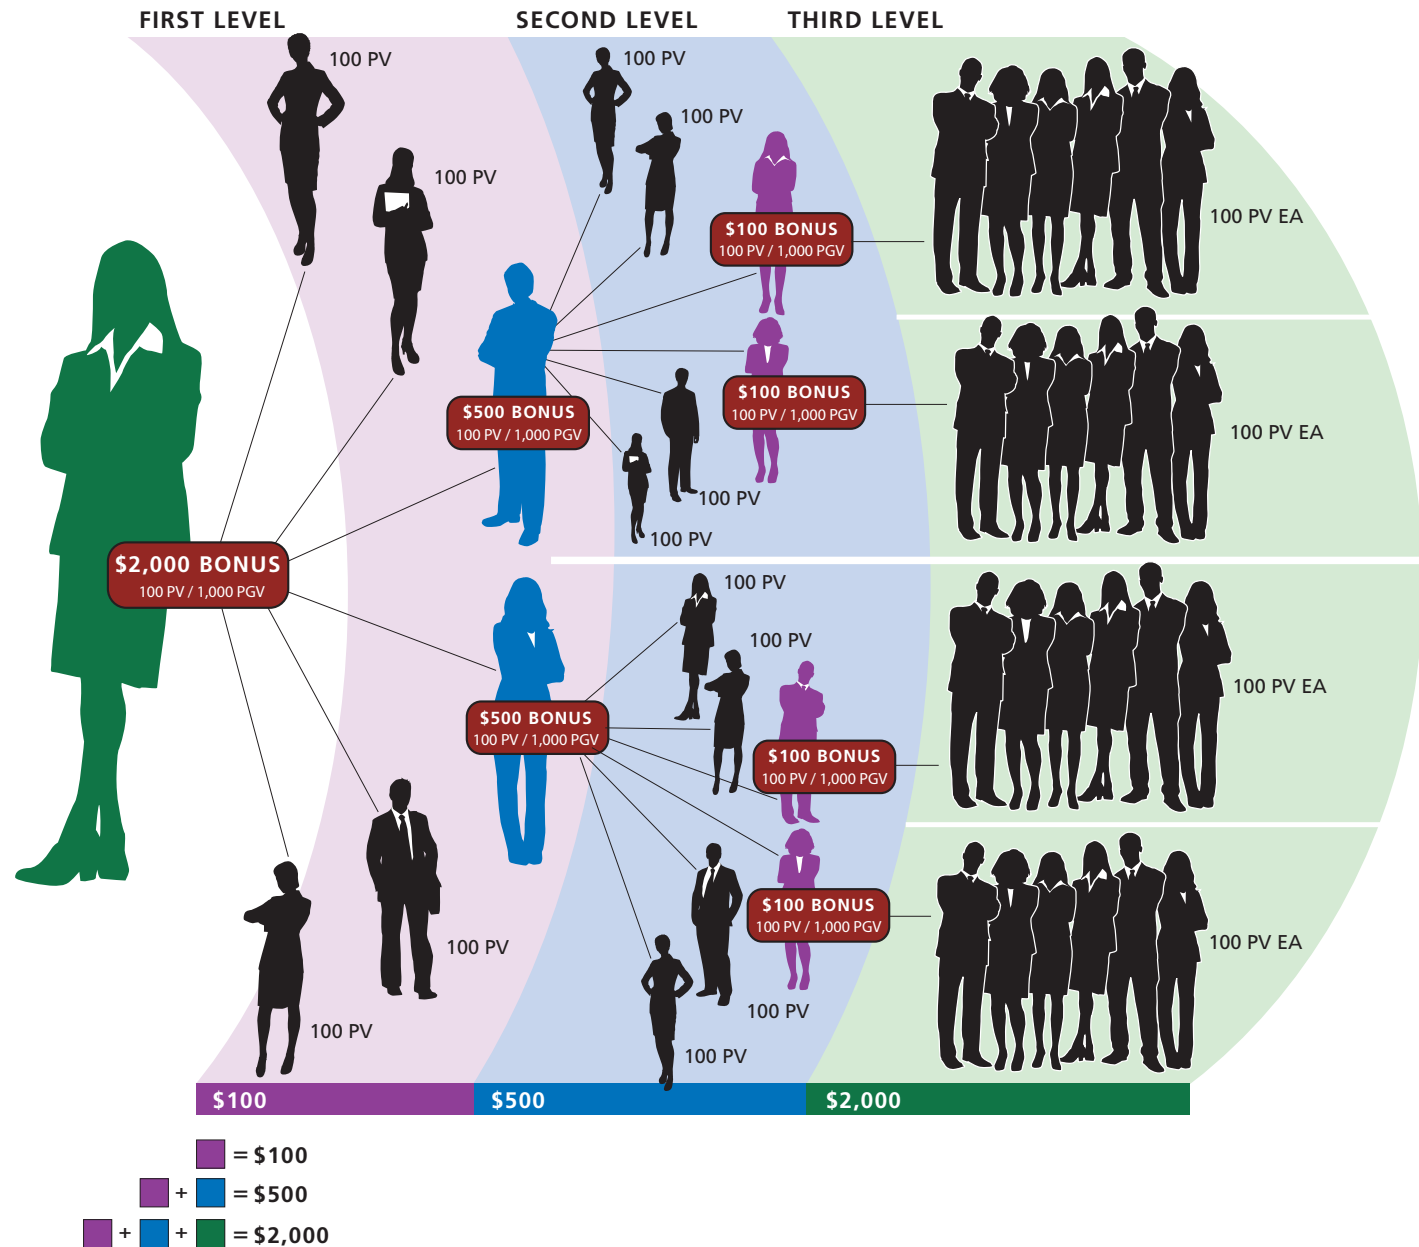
FIRST LEVEL

SECOND LEVEL

THIRD LEVEL

100 PV

100 PV

100 PV

100 PV

$100 BONUS
100 PV / 1,000 PGV

100 PV EA

$100 BONUS
100 PV / 1,000 PGV

100 PV EA

$500 BONUS
100 PV / 1,000 PGV

100 PV

100 PV

$2,000 BONUS
100 PV / 1,000 PGV

100 PV

100 PV

100 PV EA

$500 BONUS
100 PV / 1,000 PGV

$100 BONUS
100 PV / 1,000 PGV

$100 BONUS
100 PV / 1,000 PGV

100 PV EA

100 PV

100 PV

100 PV

100 PV

$100

$500

$2,000

= $100

+ = $500

+ + = $2,000